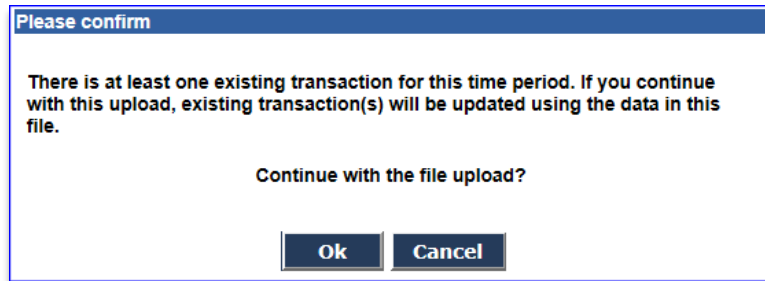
Please confirm

There is at least one existing transaction for this time period. If you continue with this upload, existing transaction(s) will be updated using the data in this file.

Continue with the file upload?

Ok Cancel